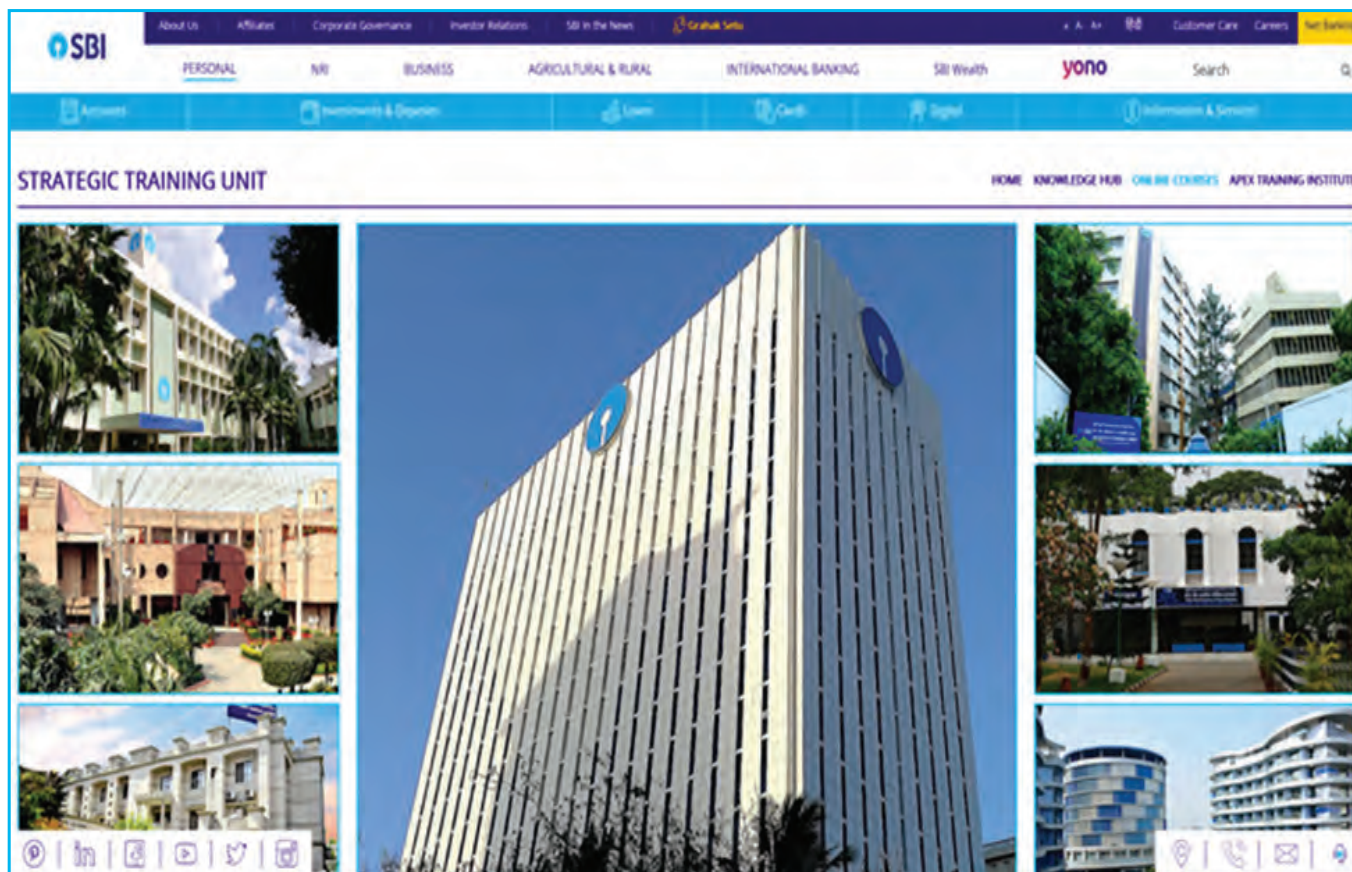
SBI

About Us | Affiliates | Corporate Governance | Investor Relations | SBI in the News | Grahak Setu

A- A A+ | हिंदी | Customer Care | Careers | Net Banking

PERSONAL | NRI | BUSINESS | AGRICULTURAL & RURAL | INTERNATIONAL BANKING | SBI Wealth | yono | Search

Accounts | Investments & Deposits | Loans | Cards | Digital | Information & Services

STRATEGIC TRAINING UNIT

HOME | KNOWLEDGE HUB | ONLINE COURSES | APEX TRAINING INSTITUT